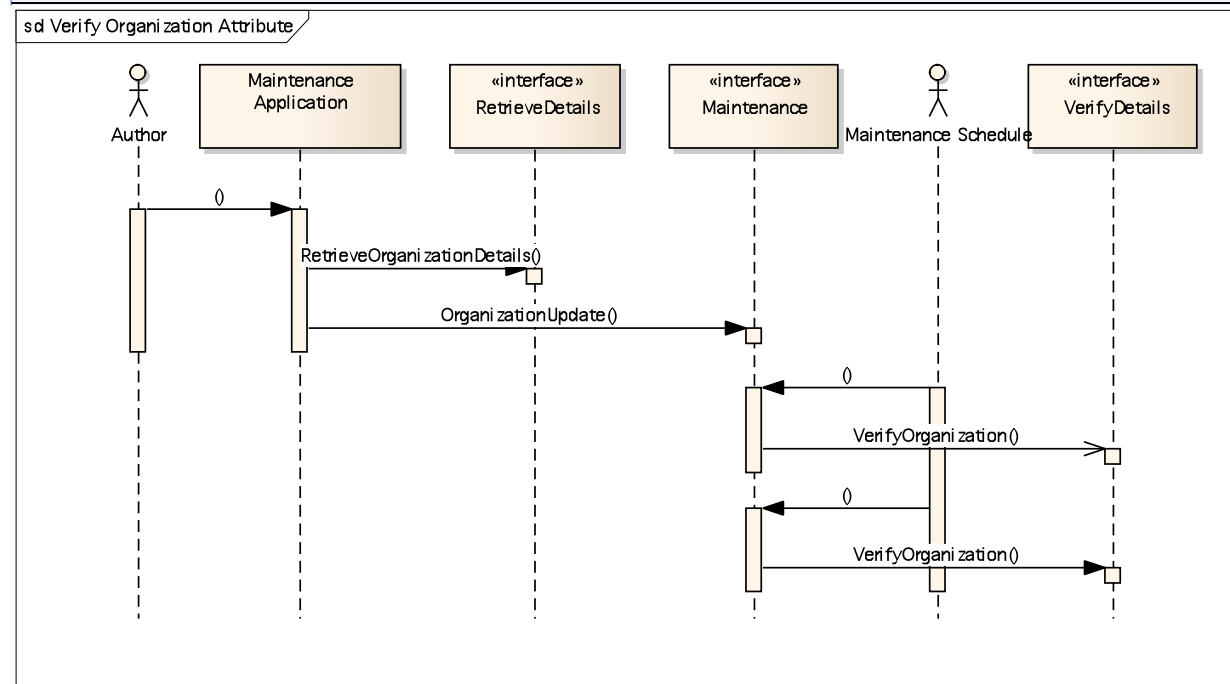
sd Verify Organization Attribute

Author

Maintenance Application

«interface» RetrieveDetails

«interface» Maintenance

Maintenance Schedule

«interface» VerifyDetails

()

RetrieveOrganizationDetails()

OrganizationUpdate()

()

VerifyOrganization()

()

VerifyOrganization()